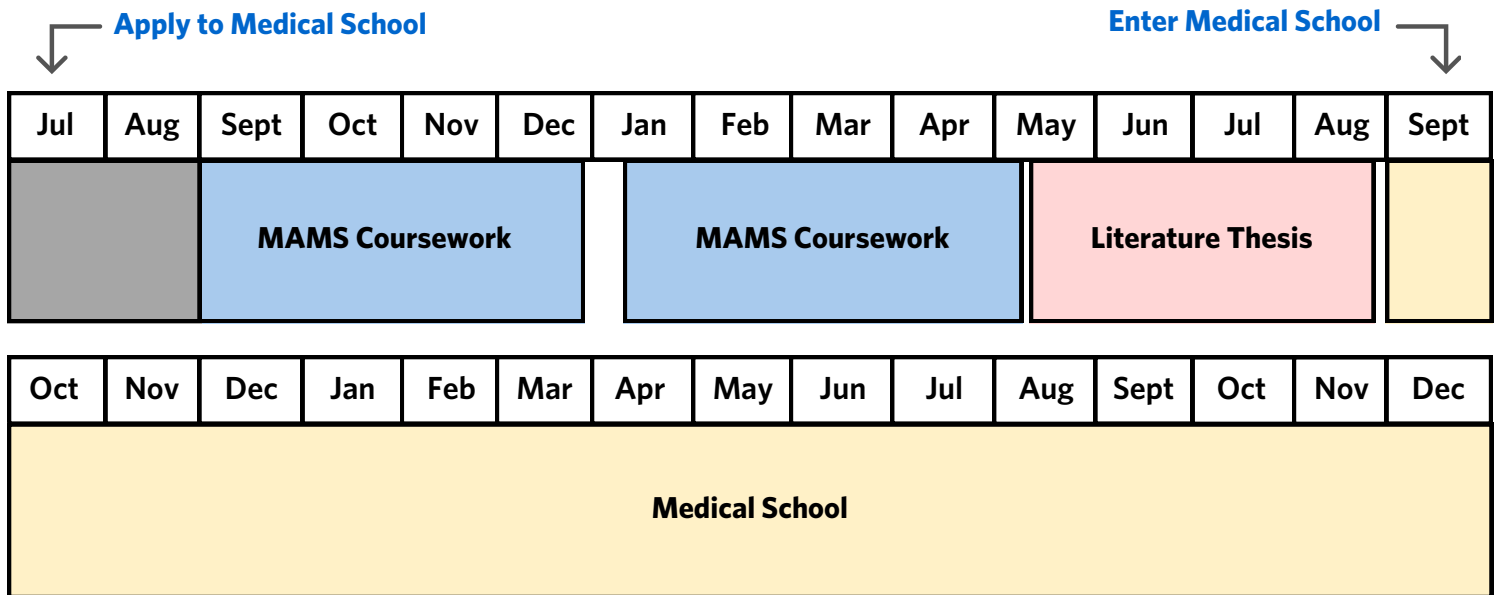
Apply to Medical School

Enter Medical School

| Jul | Aug | Sept | Oct | Nov | Dec | Jan | Feb | Mar | Apr | May | Jun | Jul | Aug | Sept |
|---|---|---|---|---|---|---|---|---|---|---|---|---|---|---|

MAMS Coursework

MAMS Coursework

Literature Thesis

| Oct | Nov | Dec | Jan | Feb | Mar | Apr | May | Jun | Jul | Aug | Sept | Oct | Nov | Dec |
|---|---|---|---|---|---|---|---|---|---|---|---|---|---|---|

Medical School